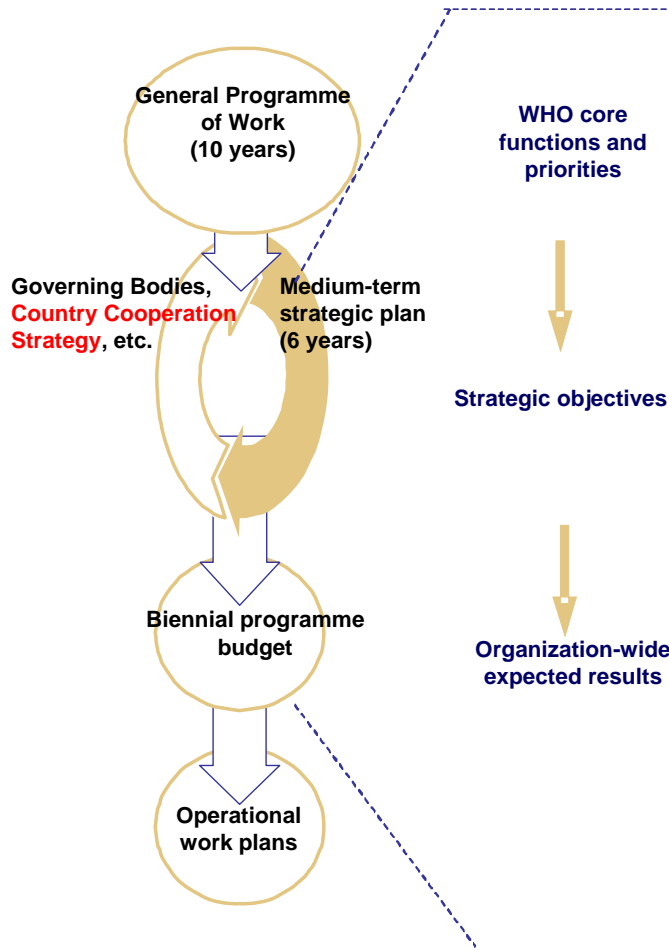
General Programme of Work (10 years)

Governing Bodies, Country Cooperation Strategy, etc.

Medium-term strategic plan (6 years)

Biennial programme budget

Operational work plans

WHO core functions and priorities

Strategic objectives

Organization-wide expected results